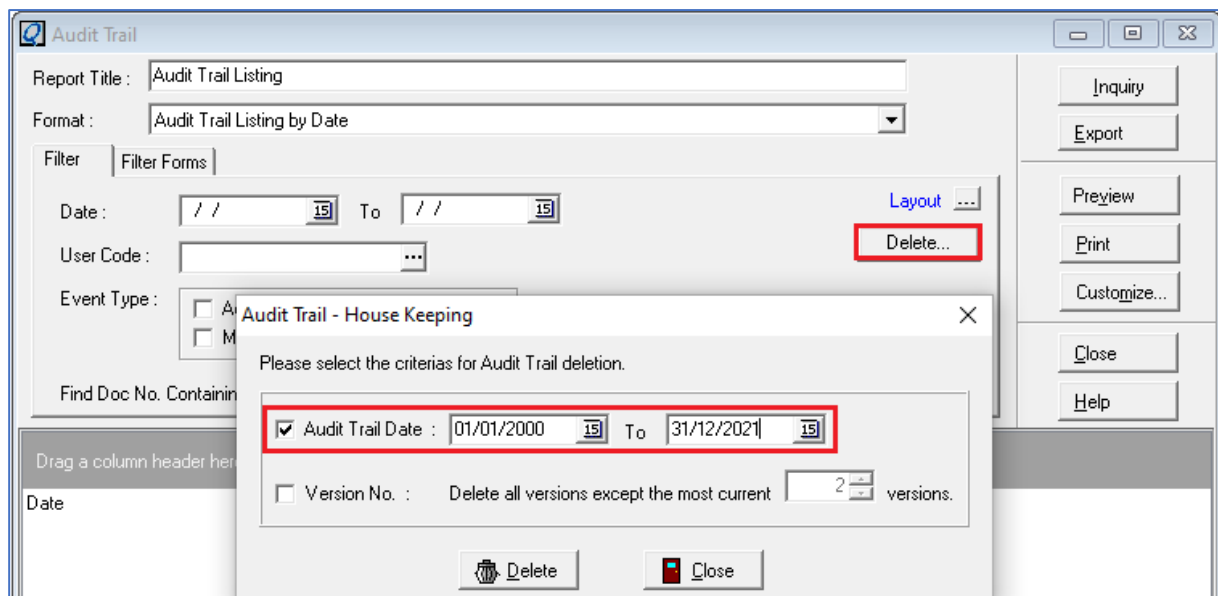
Audit Trail

Report Title : Audit Trail Listing

Format : Audit Trail Listing by Date

Filter | Filter Forms

Date : / / 15 To / / 15

User Code :

Event Type :

A

M

Find Doc No. Containin

Layout ...

Delete...

Inquiry

Export

Preview

Print

Customize...

Close

Help

Drag a column header here

Date

Audit Trail - House Keeping

Please select the criterias for Audit Trail deletion.

Audit Trail Date : 01/01/2000 15 To 31/12/2021 15

Version No. : Delete all versions except the most current 2 versions.

Delete

Close